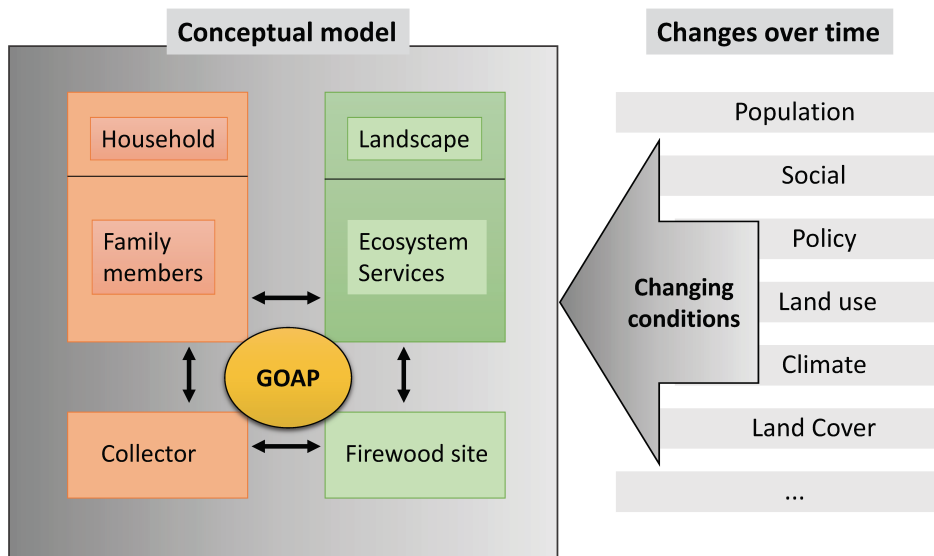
Conceptual model

Household

Family members

Landscape

Ecosystem Services

GOAP

Collector

Firewood site

Changes over time

Population

Social

Policy

Land use

Climate

Land Cover

...

Changing conditions